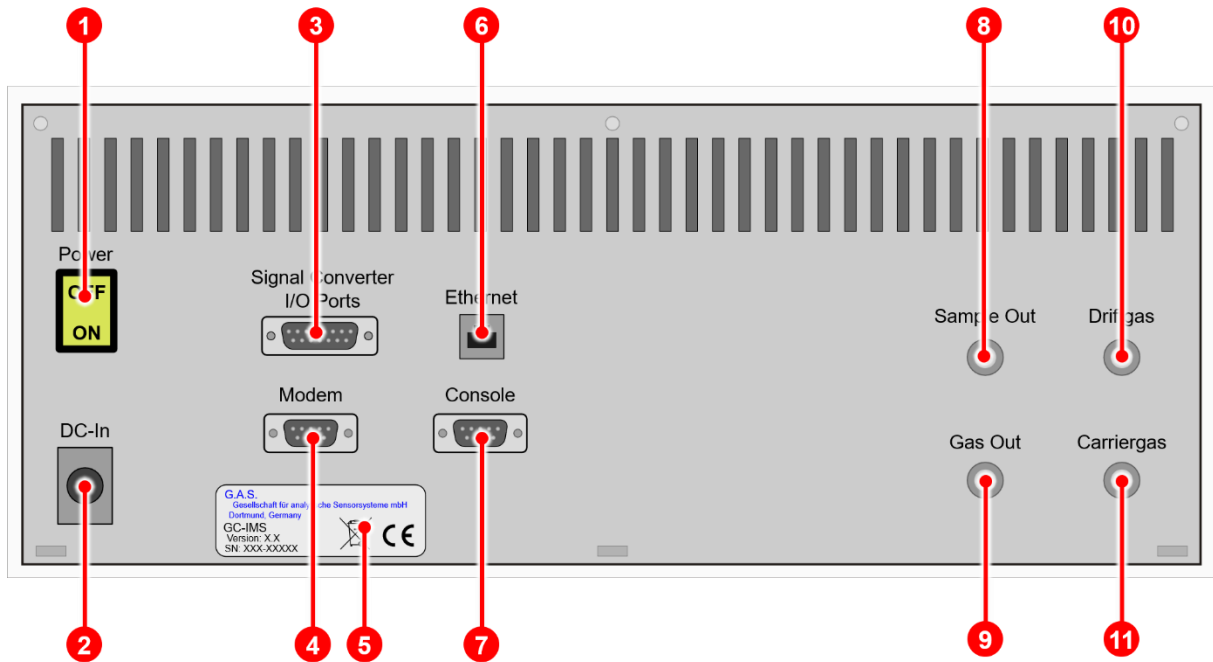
1
3
6
8
10

Power
OFF
ON

Signal Converter I/O Ports

Ethernet

Sample Out

Driftgas

DC-In

Modem

Console

Gas Out

Carriergas

G.A.S.
Gesellschaft für analy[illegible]che Sensorsysteme mbH
Dortmund, Germany
GC-IMS
Version: X.X
SN: XXX-XXXXX
CE

2
4
5
7
9
11